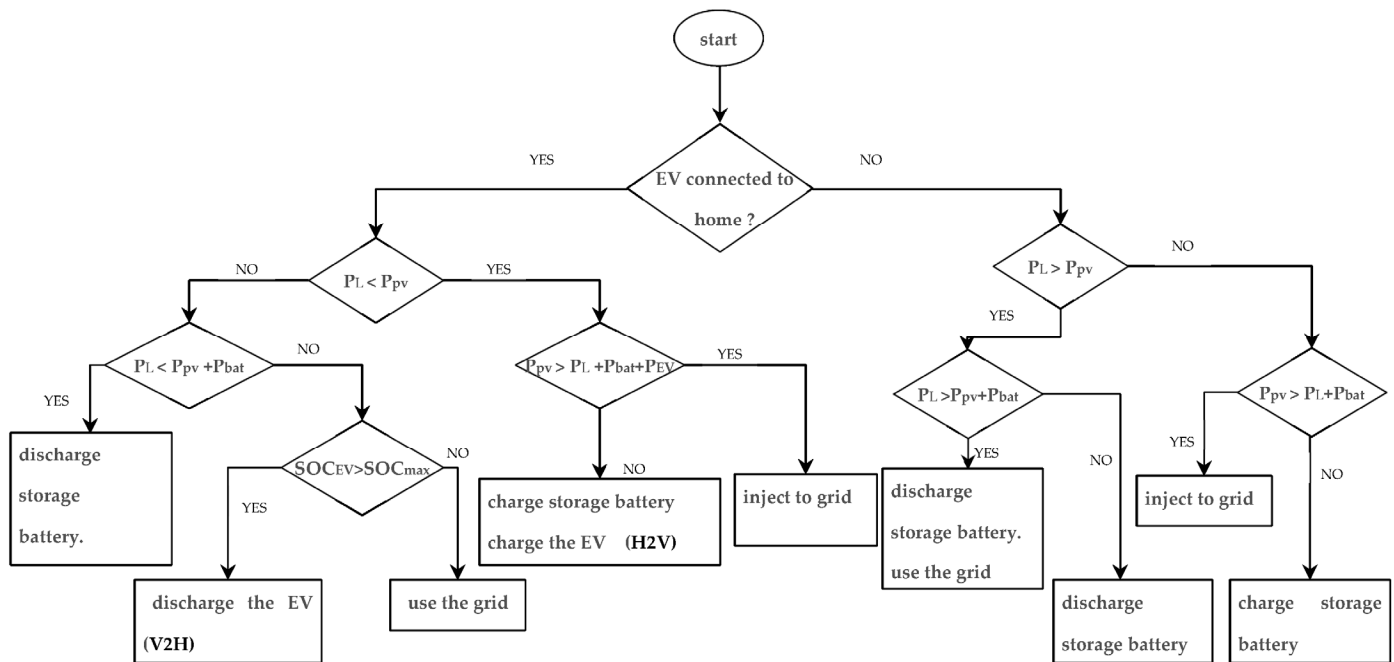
start

EV connected to home ?

YES

NO

$P_L < P_{pv}$

NO

YES

$P_L > P_{pv}$

NO

YES

$P_L < P_{pv} + P_{bat}$

NO

YES

discharge storage battery.

$SOC_{EV} > SOC_{max}$

YES

NO

discharge the EV (V2H)

use the grid

$P_{pv} > P_L + P_{bat} + P_{EV}$

YES

NO

charge storage battery charge the EV (H2V)

inject to grid

$P_L > P_{pv} + P_{bat}$

YES

NO

discharge storage battery. use the grid

discharge storage battery

$P_{pv} > P_L + P_{bat}$

YES

NO

inject to grid

charge storage battery